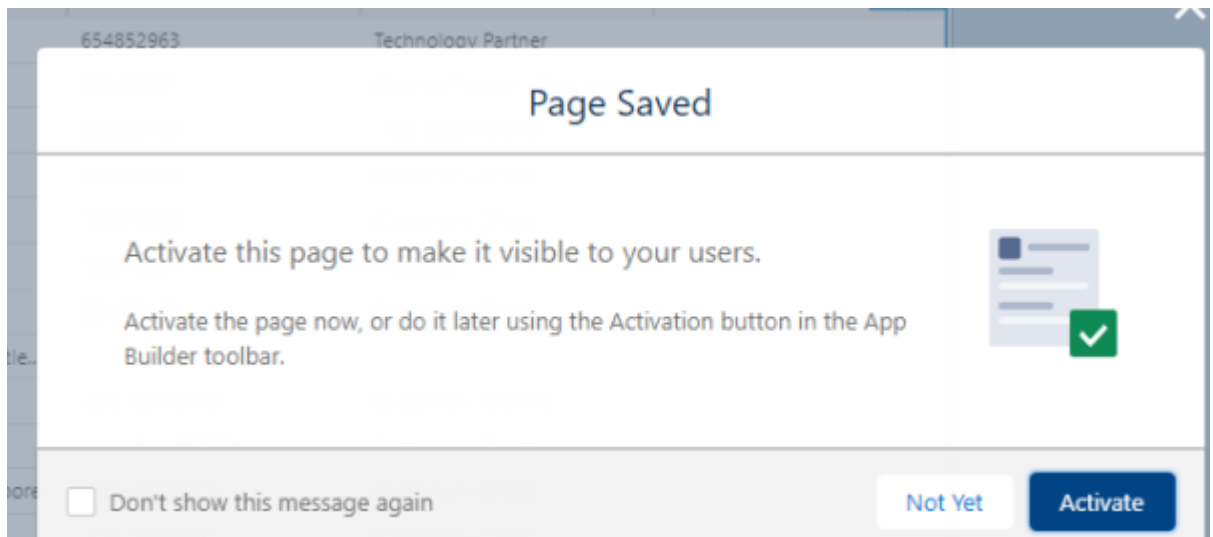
654852963
Technology Partner

Page Saved

Activate this page to make it visible to your users.

Activate the page now, or do it later using the Activation button in the App Builder toolbar.

tle...

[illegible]ore

Don't show this message again

Not Yet

Activate